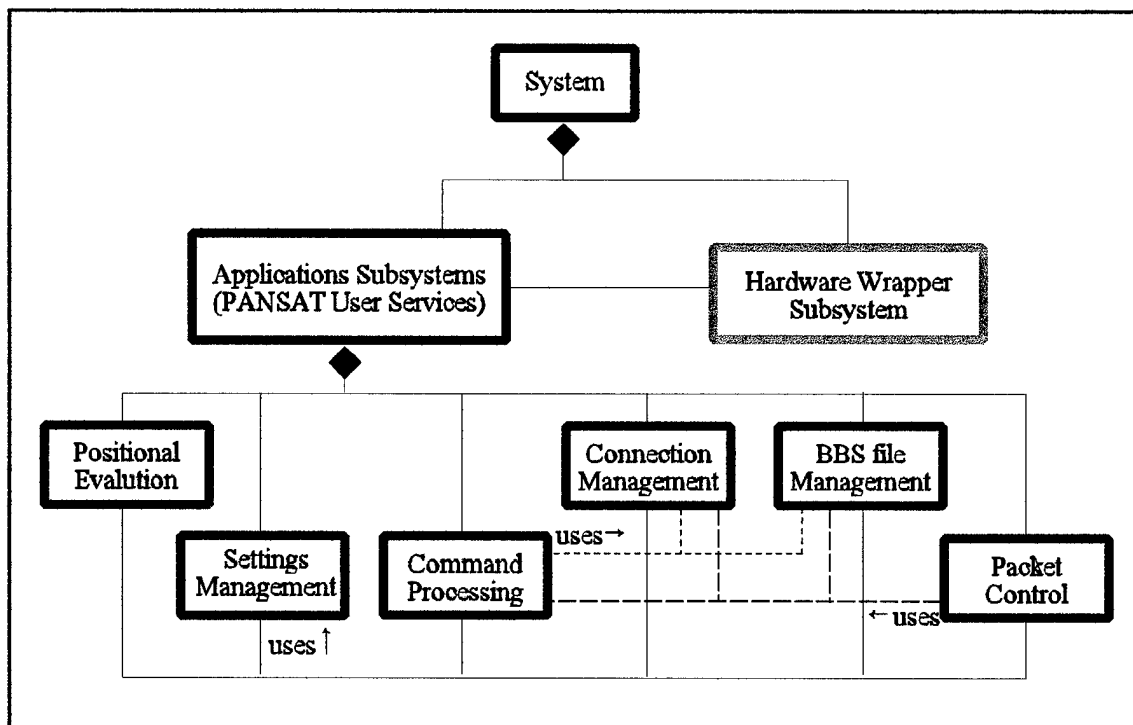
System

Applications Subsystems (PANSAT User Services)

Hardware Wrapper Subsystem

Positional Evalution

Settings Management

uses ↑

Command Processing

uses →

Connection Management

BBS file Management

Packet Control

← uses